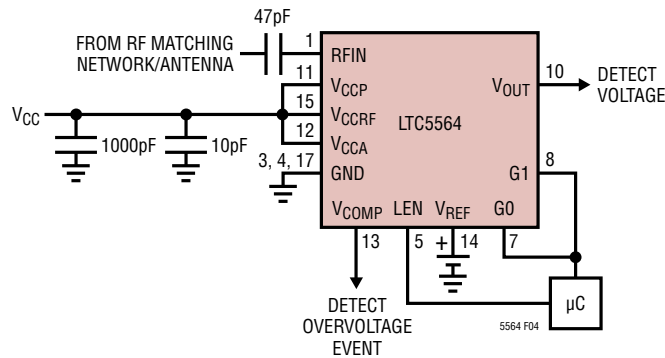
47pF

FROM RF MATCHING NETWORK/ANTENNA

1 RFIN

11 $V_{CCP}$

15 $V_{CCRF}$

12 $V_{CCA}$

3, 4, 17 GND

$V_{OUT}$ 10

DETECT VOLTAGE

LTC5564

$V_{CC}$

1000pF

10pF

G1 8

$V_{COMP}$ LEN $V_{REF}$ G0

13 5 14 7

+

μC

DETECT OVERVOLTAGE EVENT

5564 F04